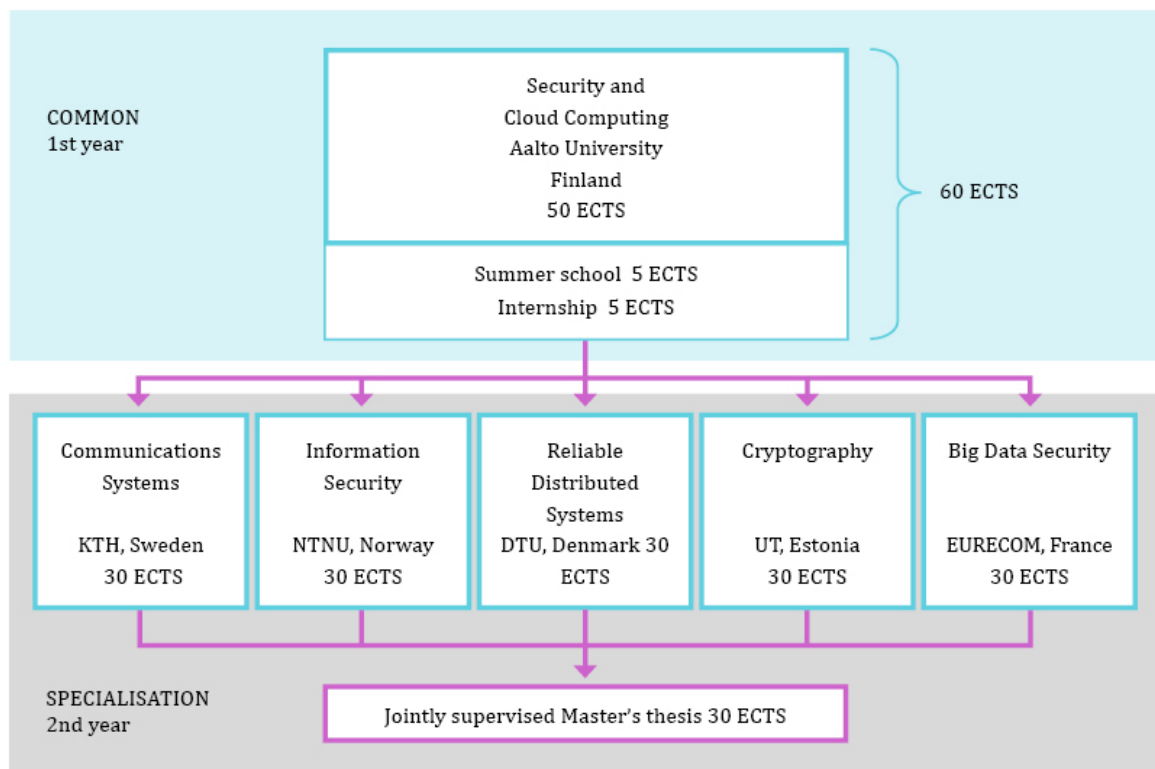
COMMON
1st year

Security and
Cloud Computing
Aalto University
Finland
50 ECTS

Summer school 5 ECTS
Internship 5 ECTS

60 ECTS

Communications Systems

KTH, Sweden
30 ECTS

Information Security

NTNU, Norway
30 ECTS

Reliable Distributed Systems
DTU, Denmark 30 ECTS

Cryptography

UT, Estonia
30 ECTS

Big Data Security

EURECOM, France
30 ECTS

SPECIALISATION
2nd year

Jointly supervised Master's thesis 30 ECTS